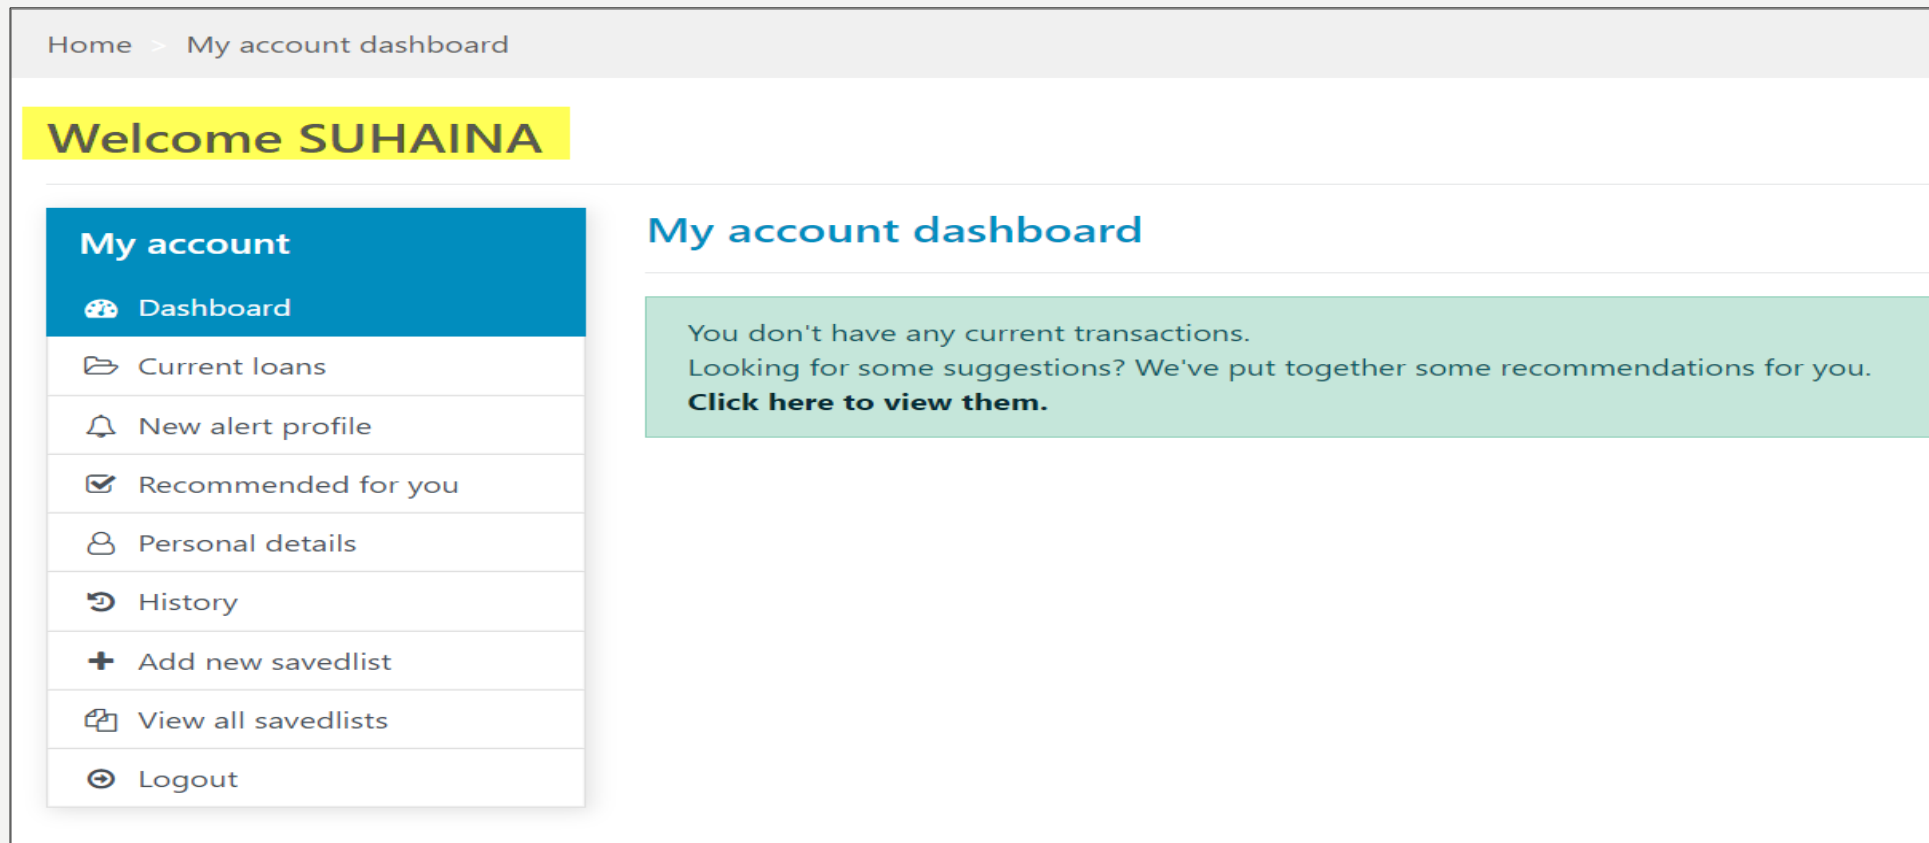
Home > My account dashboard

Welcome SUHAINA

My account

Dashboard

Current loans

New alert profile

Recommended for you

Personal details

History

Add new savedlist

View all savedlists

Logout

My account dashboard

You don't have any current transactions.
Looking for some suggestions? We've put together some recommendations for you.
**Click here to view them.**